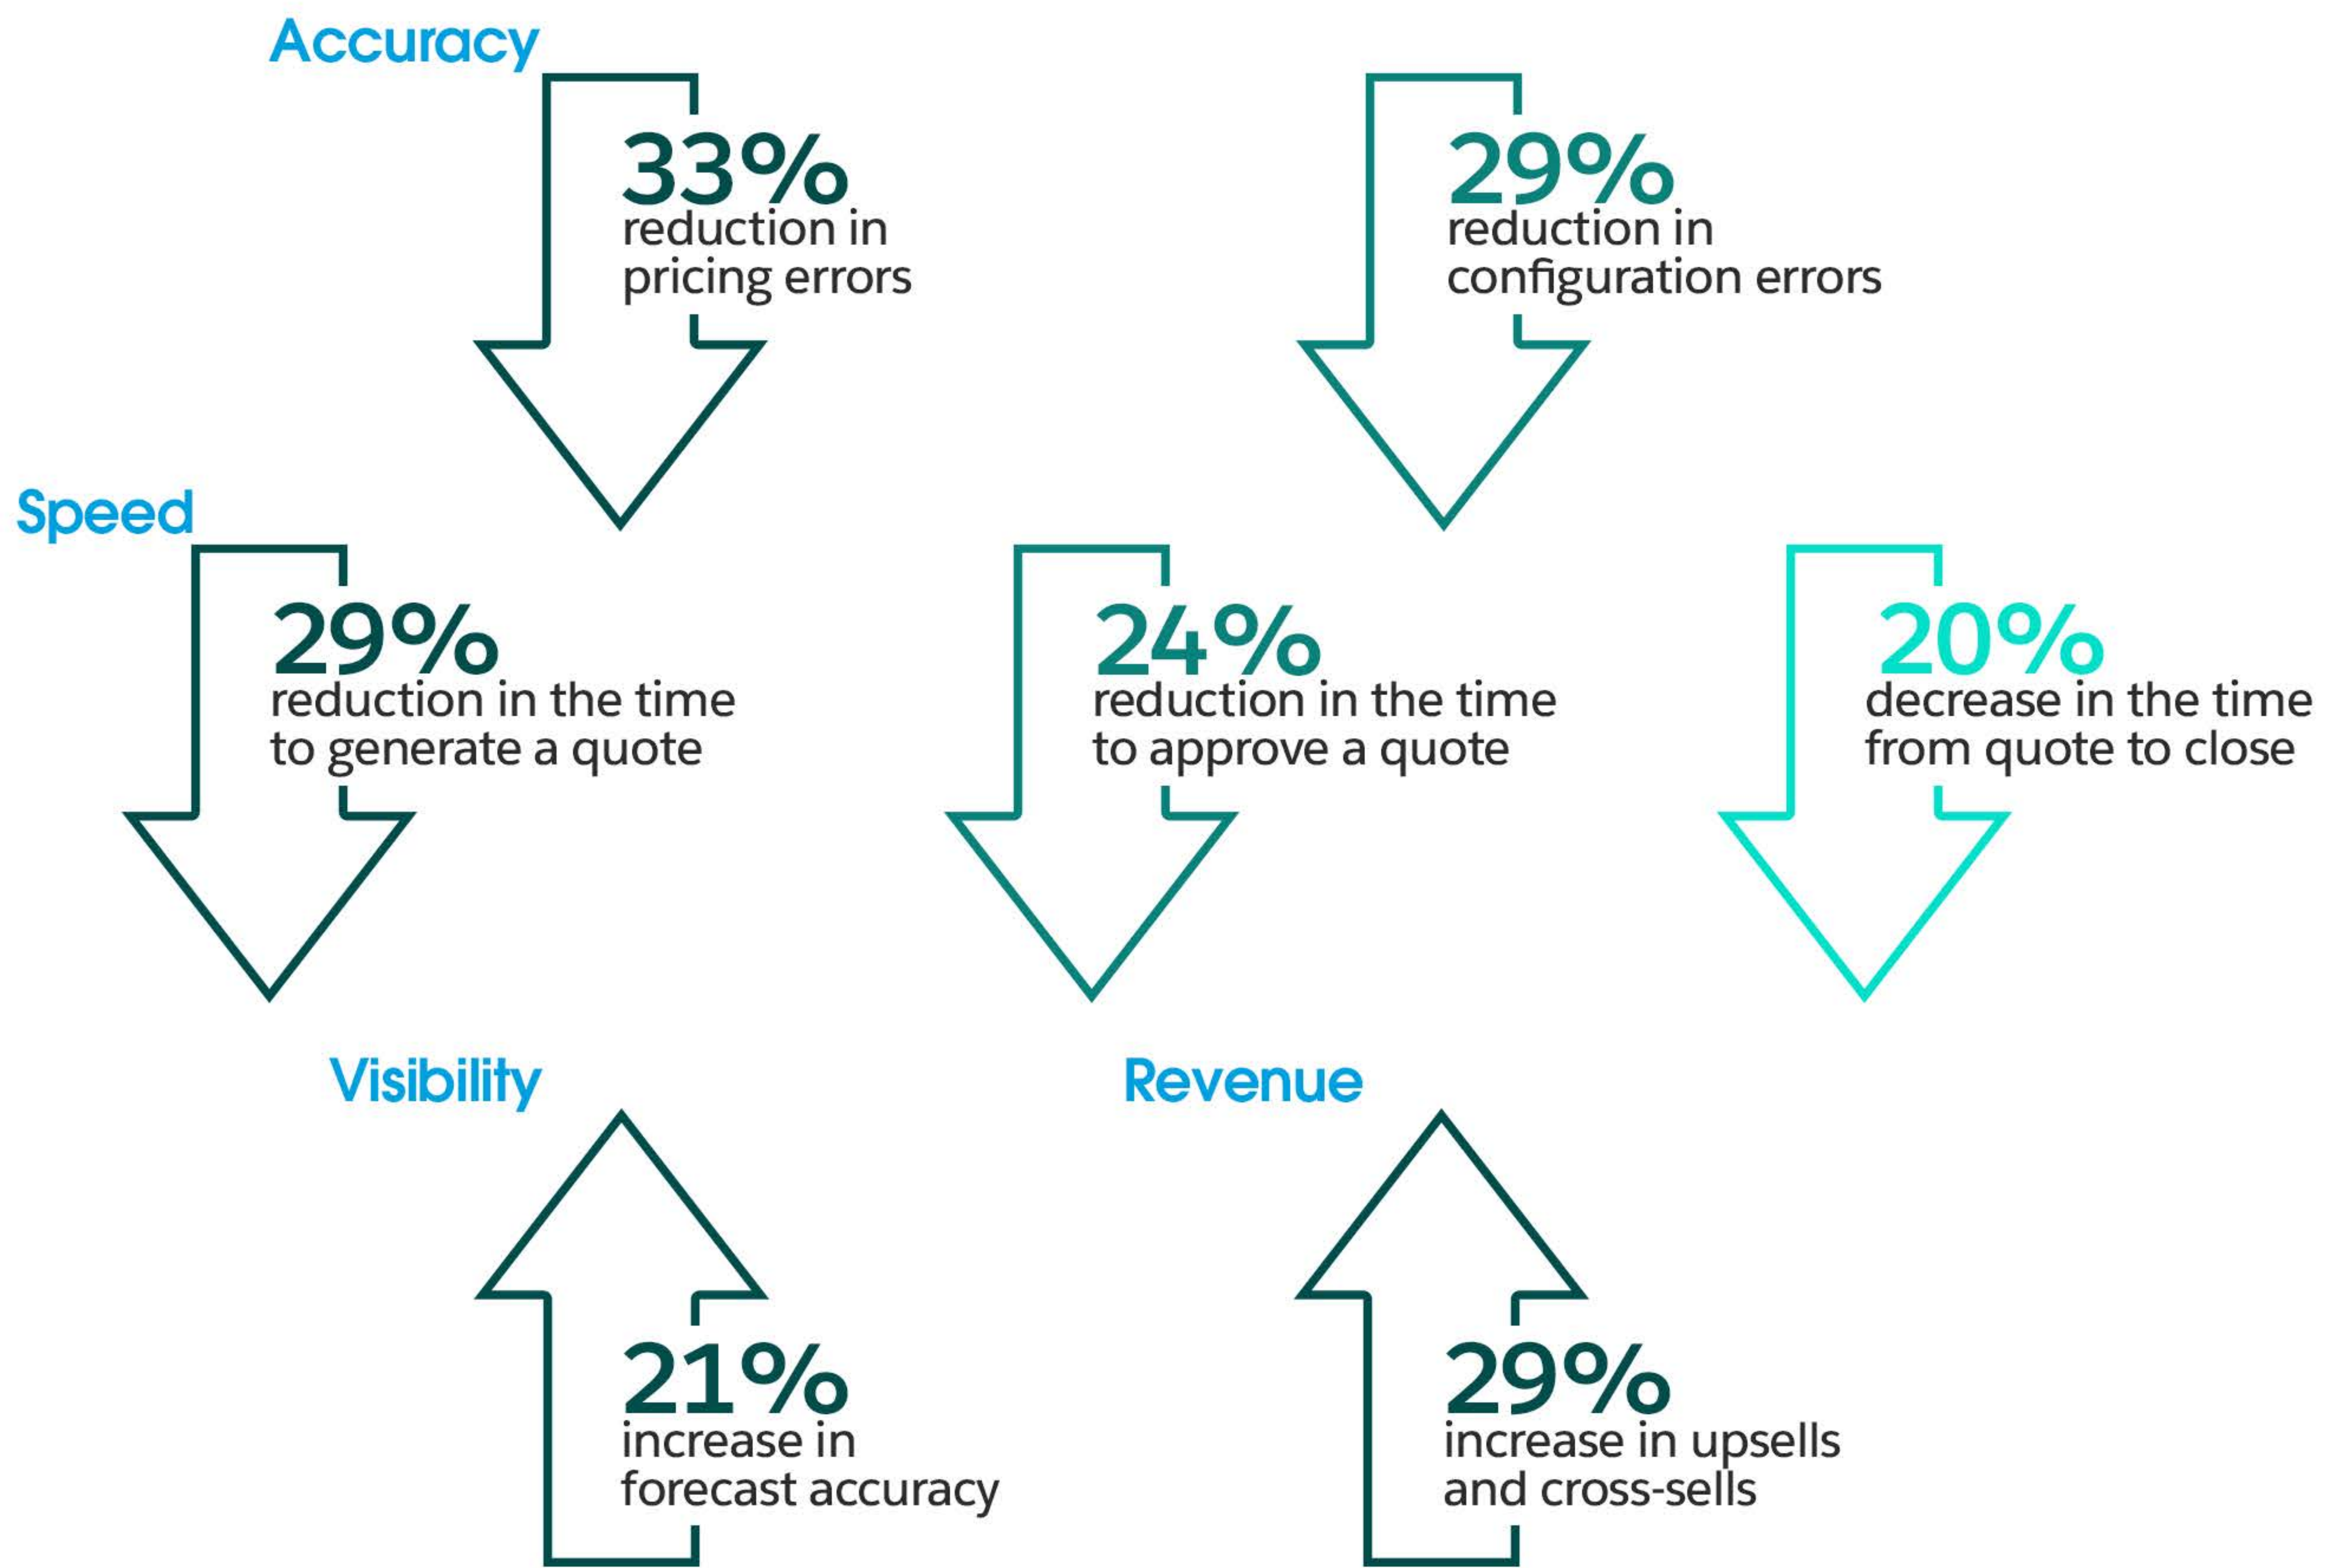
Accuracy

33%
reduction in pricing errors

29%
reduction in configuration errors

Speed

29%
reduction in the time to generate a quote

24%
reduction in the time to approve a quote

20%
decrease in the time from quote to close

Visibility

21%
increase in forecast accuracy

Revenue

29%
increase in upsells and cross-sells